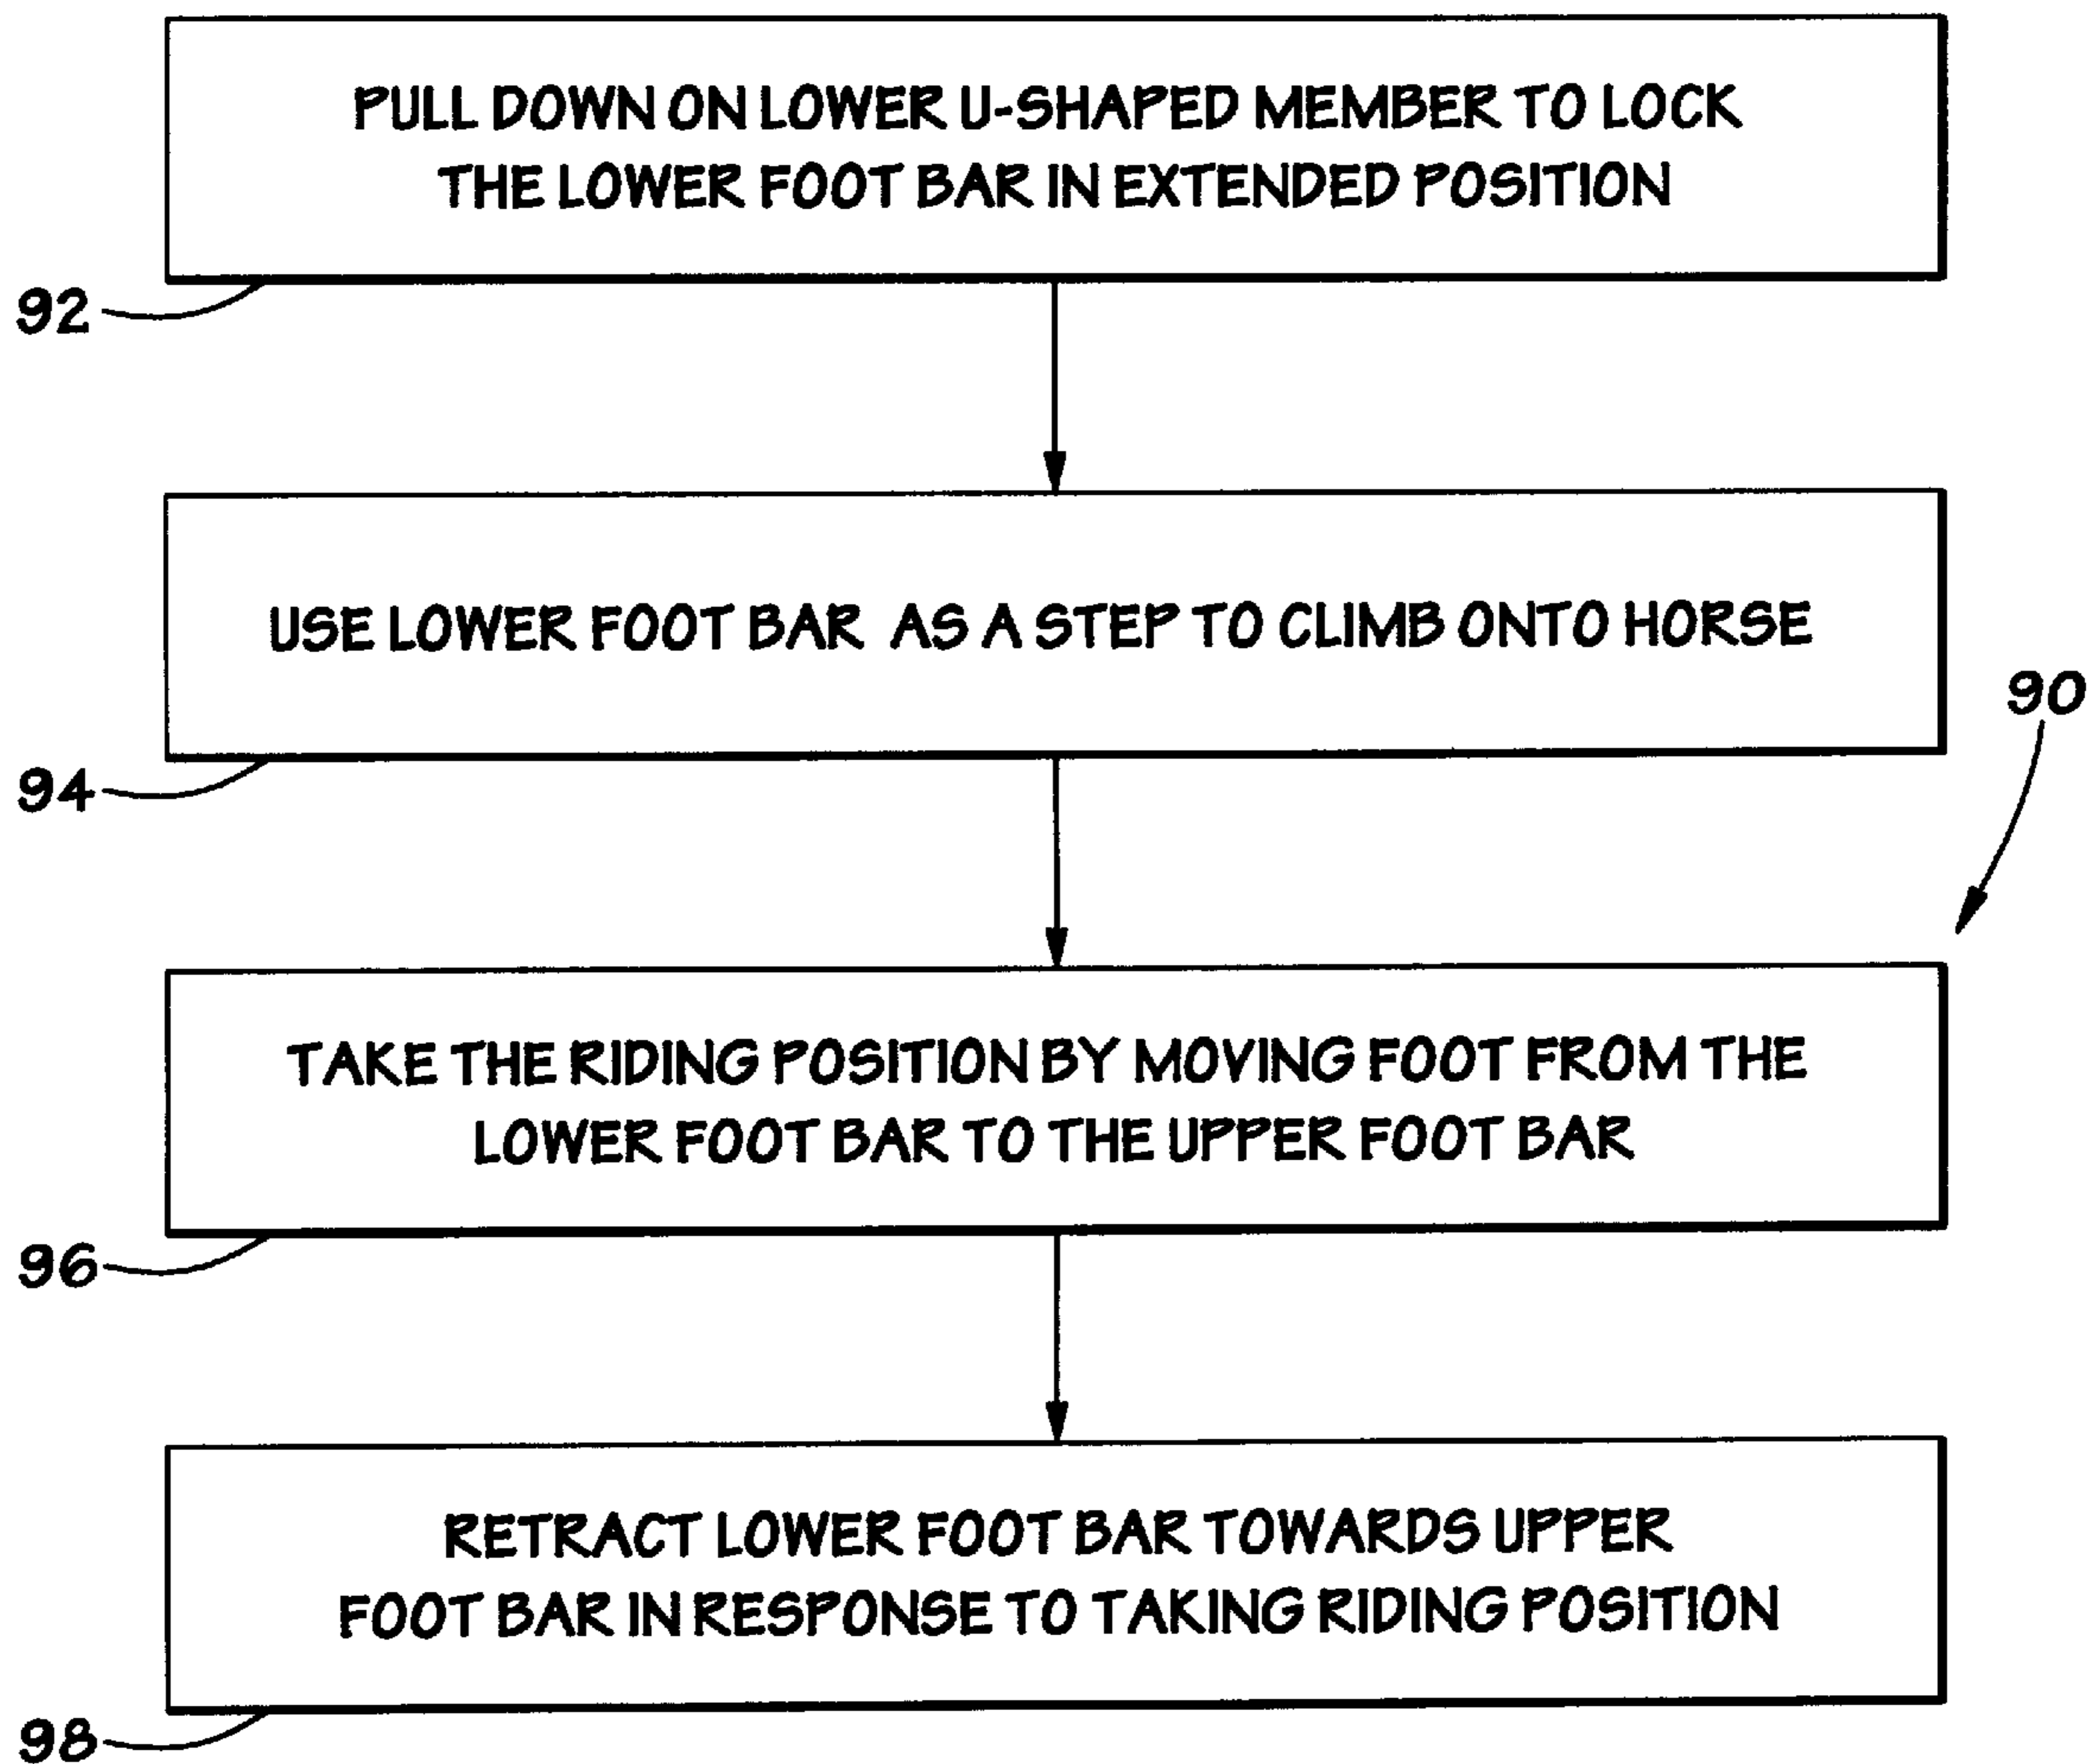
PULL DOWN ON LOWER U-SHAPED MEMBER TO LOCK THE LOWER FOOT BAR IN EXTENDED POSITION

92

USE LOWER FOOT BAR AS A STEP TO CLIMB ONTO HORSE

90

94

TAKE THE RIDING POSITION BY MOVING FOOT FROM THE LOWER FOOT BAR TO THE UPPER FOOT BAR

96

RETRACT LOWER FOOT BAR TOWARDS UPPER FOOT BAR IN RESPONSE TO TAKING RIDING POSITION

98